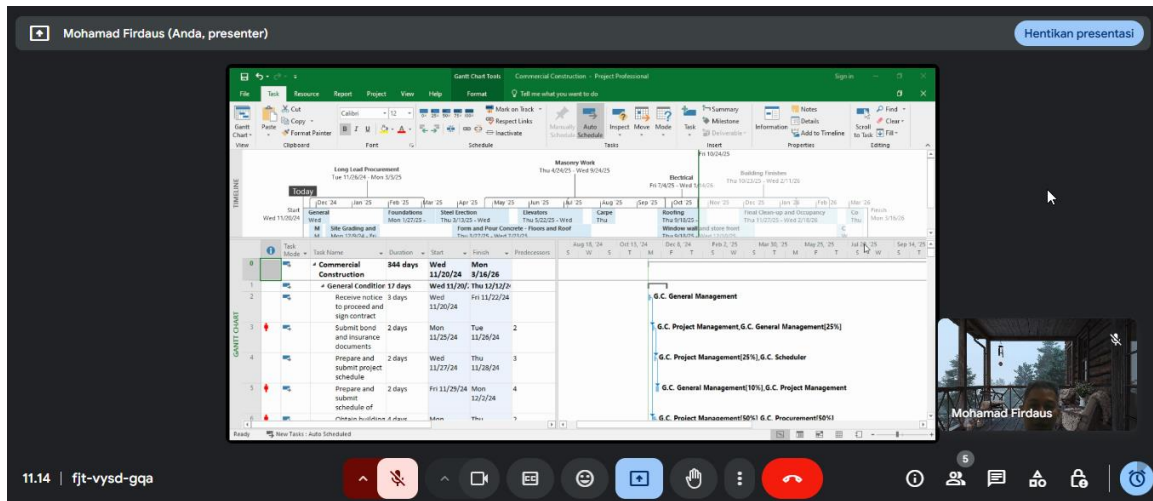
Mohamad Firdaus (Anda, presenter)

Hentikan presentasi

Gantt Chart Tools Commercial Construction - Project Professional

Sign in

File Task Resource Report Project View Help Format Tell me what you want to do

Gantt Chart View | Paste Cut Copy Format Painter Clipboard | Calibri 12 Font | Mark on Track Respect Links Inactivate Schedule | Manually Schedule Auto Schedule Tasks | Inspect Move Mode Task | Summary Milestone Deliverable Insert | Information Notes Details Add to Timeline Properties | Scroll to Task Find Clear Fill Editing

TIMELINE

Today

Long Lead Procurement Tue 11/26/24 - Mon 5/5/25

Masonry Work Thu 4/24/25 - Wed 9/24/25

Electrical Fri 7/4/25 - Wed 1/14/26

Building Finishes Thu 10/23/25 - Wed 2/11/26

Fri 10/24/25

Start Wed 11/20/24

Finish Mon 3/16/26

General Wed | Foundations Mon 1/27/25 | Steel Erection Thu 3/13/25 - Wed | Elevators Thu 5/22/25 - Wed | Carpe Thu | Roofing Thu 9/18/25 | Final Clean-up and Occupancy Thu 12/25/25 - Wed 2/18/26

Site Grading and | Form and Pour Concrete - Floors and Roof | Window wall and store front

GANTT CHART

| | Task Mode | Task Name | Duration | Start | Finish | Predecessors |
|---|---|---|---|---|---|---|
| 0 | | Commercial Construction | 344 days | Wed 11/20/24 | Mon 3/16/26 | |
| 1 | | General Condition | 17 days | Wed 11/20/ | Thu 12/12/2 | |
| 2 | | Receive notice to proceed and sign contract | 3 days | Wed 11/20/24 | Fri 11/22/24 | |
| 3 | | Submit bond and insurance documents | 2 days | Mon 11/25/24 | Tue 11/26/24 | 2 |
| 4 | | Prepare and submit project schedule | 2 days | Wed 11/27/24 | Thu 11/28/24 | 3 |
| 5 | | Prepare and submit schedule of | 2 days | Fri 11/29/24 | Mon 12/2/24 | 4 |
| 6 | | Obtain building | 4 days | Mon | Thu | |

Aug 18, '24 Oct 13, '24 Dec 8, '24 Feb 2, '25 Mar 30, '25 May 25, '25 Jul 20, '25 Sep 14, '25

G.C. General Management
G.C. Project Management,G.C. General Management[25%]
G.C. Project Management[25%],G.C. Scheduler
G.C. General Management[10%],G.C. Project Management
G.C. Project Management[50%],G.C. Procurement[50%]

Ready New Tasks : Auto Scheduled

Mohamad Firdaus

11.14 | fjt-vysd-gqa

5